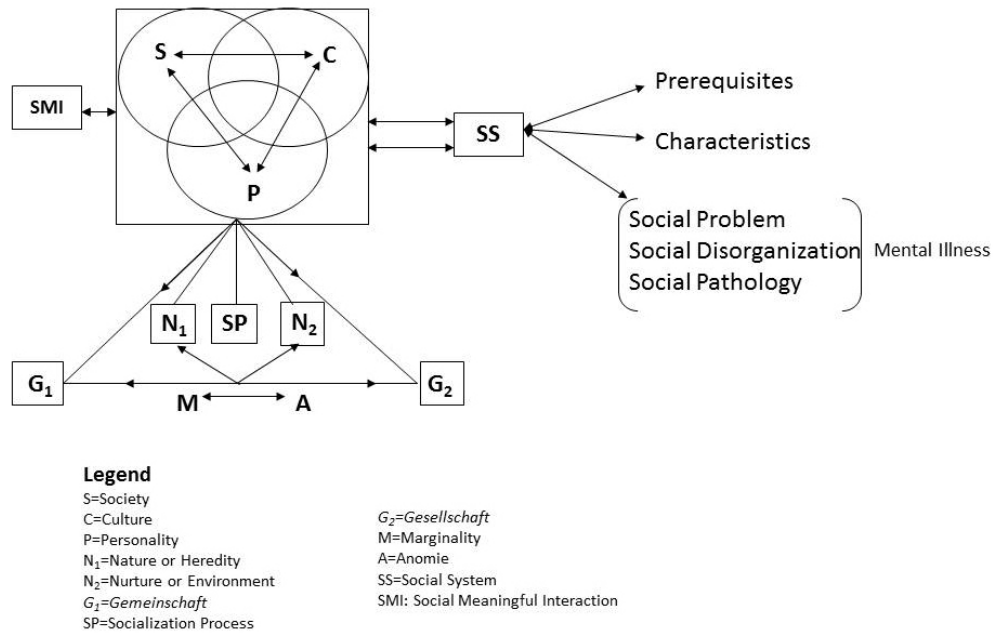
S
C
P
SMI
SS
Prerequisites
Characteristics
Social Problem
Social Disorganization
Social Pathology
Mental Illness
$N_1$
SP
$N_2$
$G_1$
$G_2$
M
A

Legend
S=Society
C=Culture
P=Personality
$N_1$=Nature or Heredity
$N_2$=Nurture or Environment
$G_1$=Gemeinschaft
SP=Socialization Process

$G_2$=Gesellschaft
M=Marginality
A=Anomie
SS=Social System
SMI: Social Meaningful Interaction